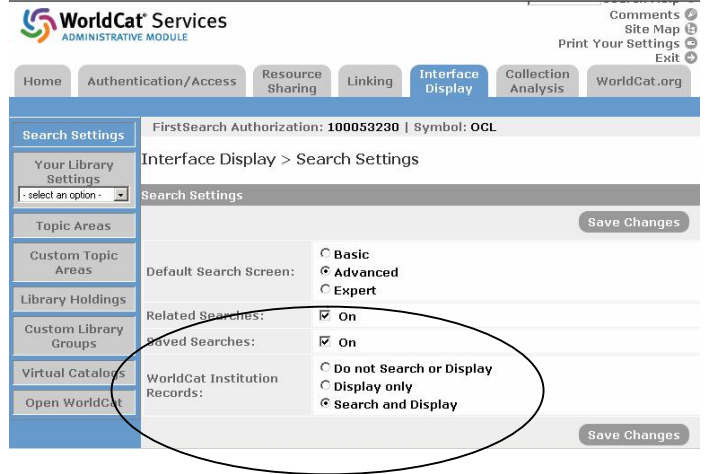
WorldCat® Services
ADMINISTRATIVE MODULE

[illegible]
Comments
Site Map
Print Your Settings
Exit

Home | Authentication/Access | Resource Sharing | Linking | Interface Display | Collection Analysis | WorldCat.org

Search Settings
Your Library Settings
- select an option -
Topic Areas
Custom Topic Areas
Library Holdings
Custom Library Groups
Virtual Catalogs
Open WorldCat

FirstSearch Authorization: 100053230 | Symbol: OCL

Interface Display > Search Settings

Search Settings

Save Changes

| | |
|---|---|
| Default Search Screen: | Basic<br>Advanced<br>Expert |
| Related Searches: | On |
| Saved Searches: | On |
| WorldCat Institution Records: | Do not Search or Display<br>Display only<br>Search and Display |

Save Changes